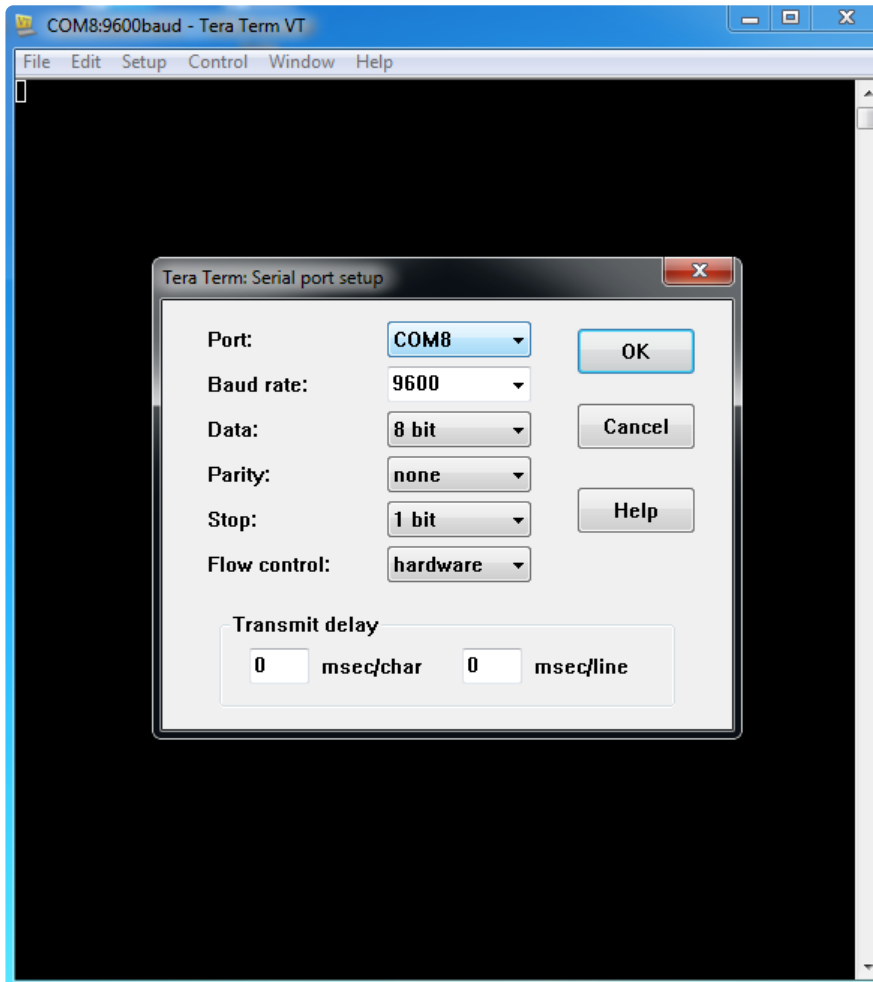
COM8:9600baud - Tera Term VT

File Edit Setup Control Window Help

Tera Term: Serial port setup

Port: COM8

Baud rate: 9600

Data: 8 bit

Parity: none

Stop: 1 bit

Flow control: hardware

OK

Cancel

Help

Transmit delay

0 msec/char 0 msec/line